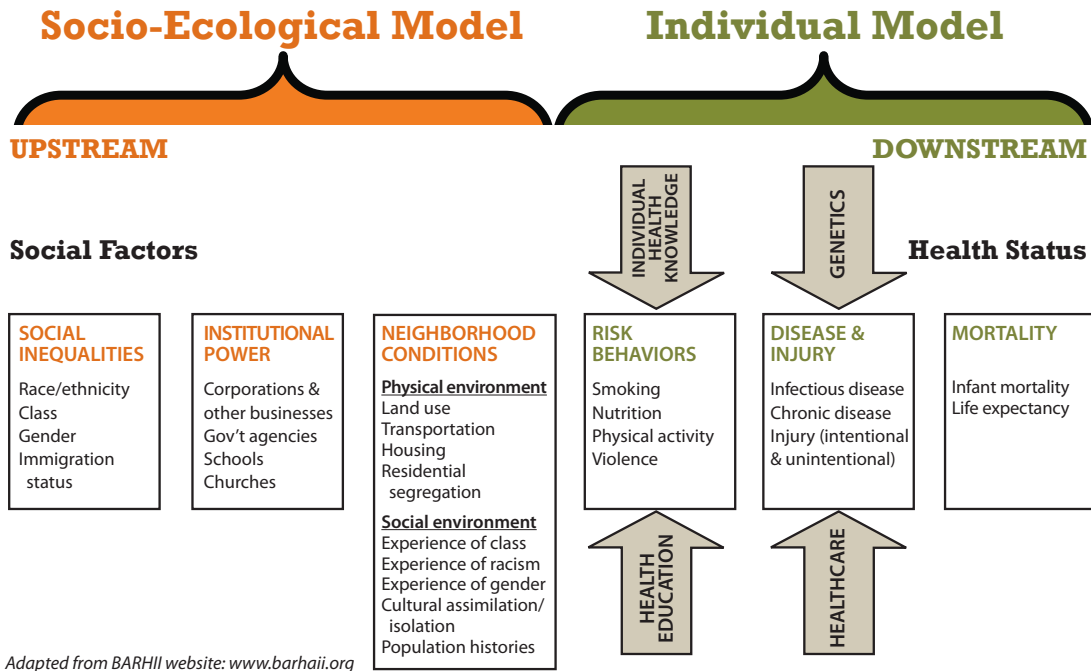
Socio-Ecological Model

Individual Model

UPSTREAM

DOWNSTREAM

Social Factors

INDIVIDUAL HEALTH KNOWLEDGE

GENETICS

Health Status

SOCIAL INEQUALITIES
Race/ethnicity
Class
Gender
Immigration status

INSTITUTIONAL POWER
Corporations & other businesses
Gov't agencies
Schools
Churches

NEIGHBORHOOD CONDITIONS
Physical environment
Land use
Transportation
Housing
Residential segregation
Social environment
Experience of class
Experience of racism
Experience of gender
Cultural assimilation/ isolation
Population histories

RISK BEHAVIORS
Smoking
Nutrition
Physical activity
Violence

DISEASE & INJURY
Infectious disease
Chronic disease
Injury (intentional & unintentional)

MORTALITY
Infant mortality
Life expectancy

HEALTH EDUCATION

HEALTHCARE

Adapted from BARHII website: www.barhaii.org